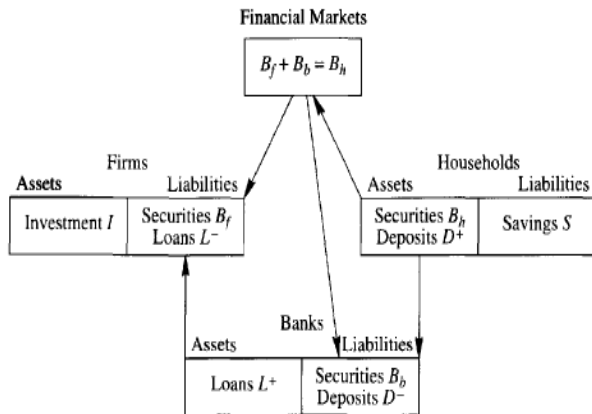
Financial Markets

$B_f + B_b = B_h$

Firms

Assets

Liabilities

Investment $I$

Securities $B_f$
Loans $L^-$

Households

Assets

Liabilities

Securities $B_h$
Deposits $D^+$

Savings $S$

Banks

Assets

Liabilities

Loans $L^+$

Securities $B_b$
Deposits $D^-$